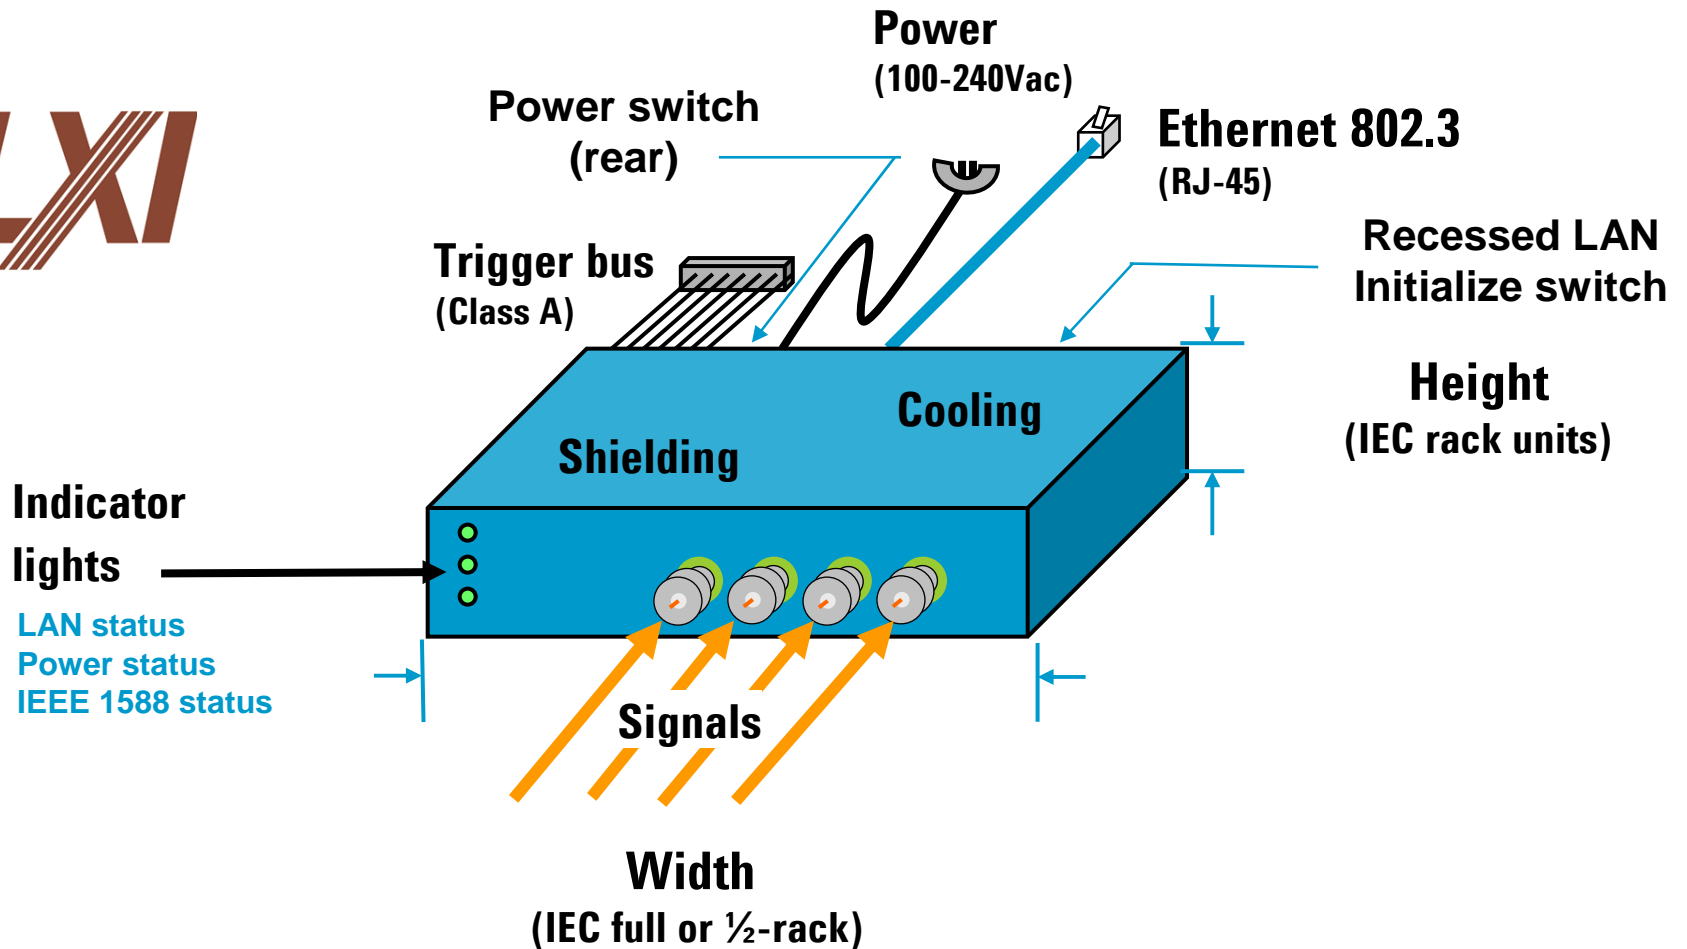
LXI

Power
(100-240Vac)

Power switch
(rear)

Ethernet 802.3
(RJ-45)

Trigger bus
(Class A)

Recessed LAN
Initialize switch

Height
(IEC rack units)

Cooling

Shielding

Indicator
lights

LAN status
Power status
IEEE 1588 status

Signals

Width
(IEC full or ½-rack)